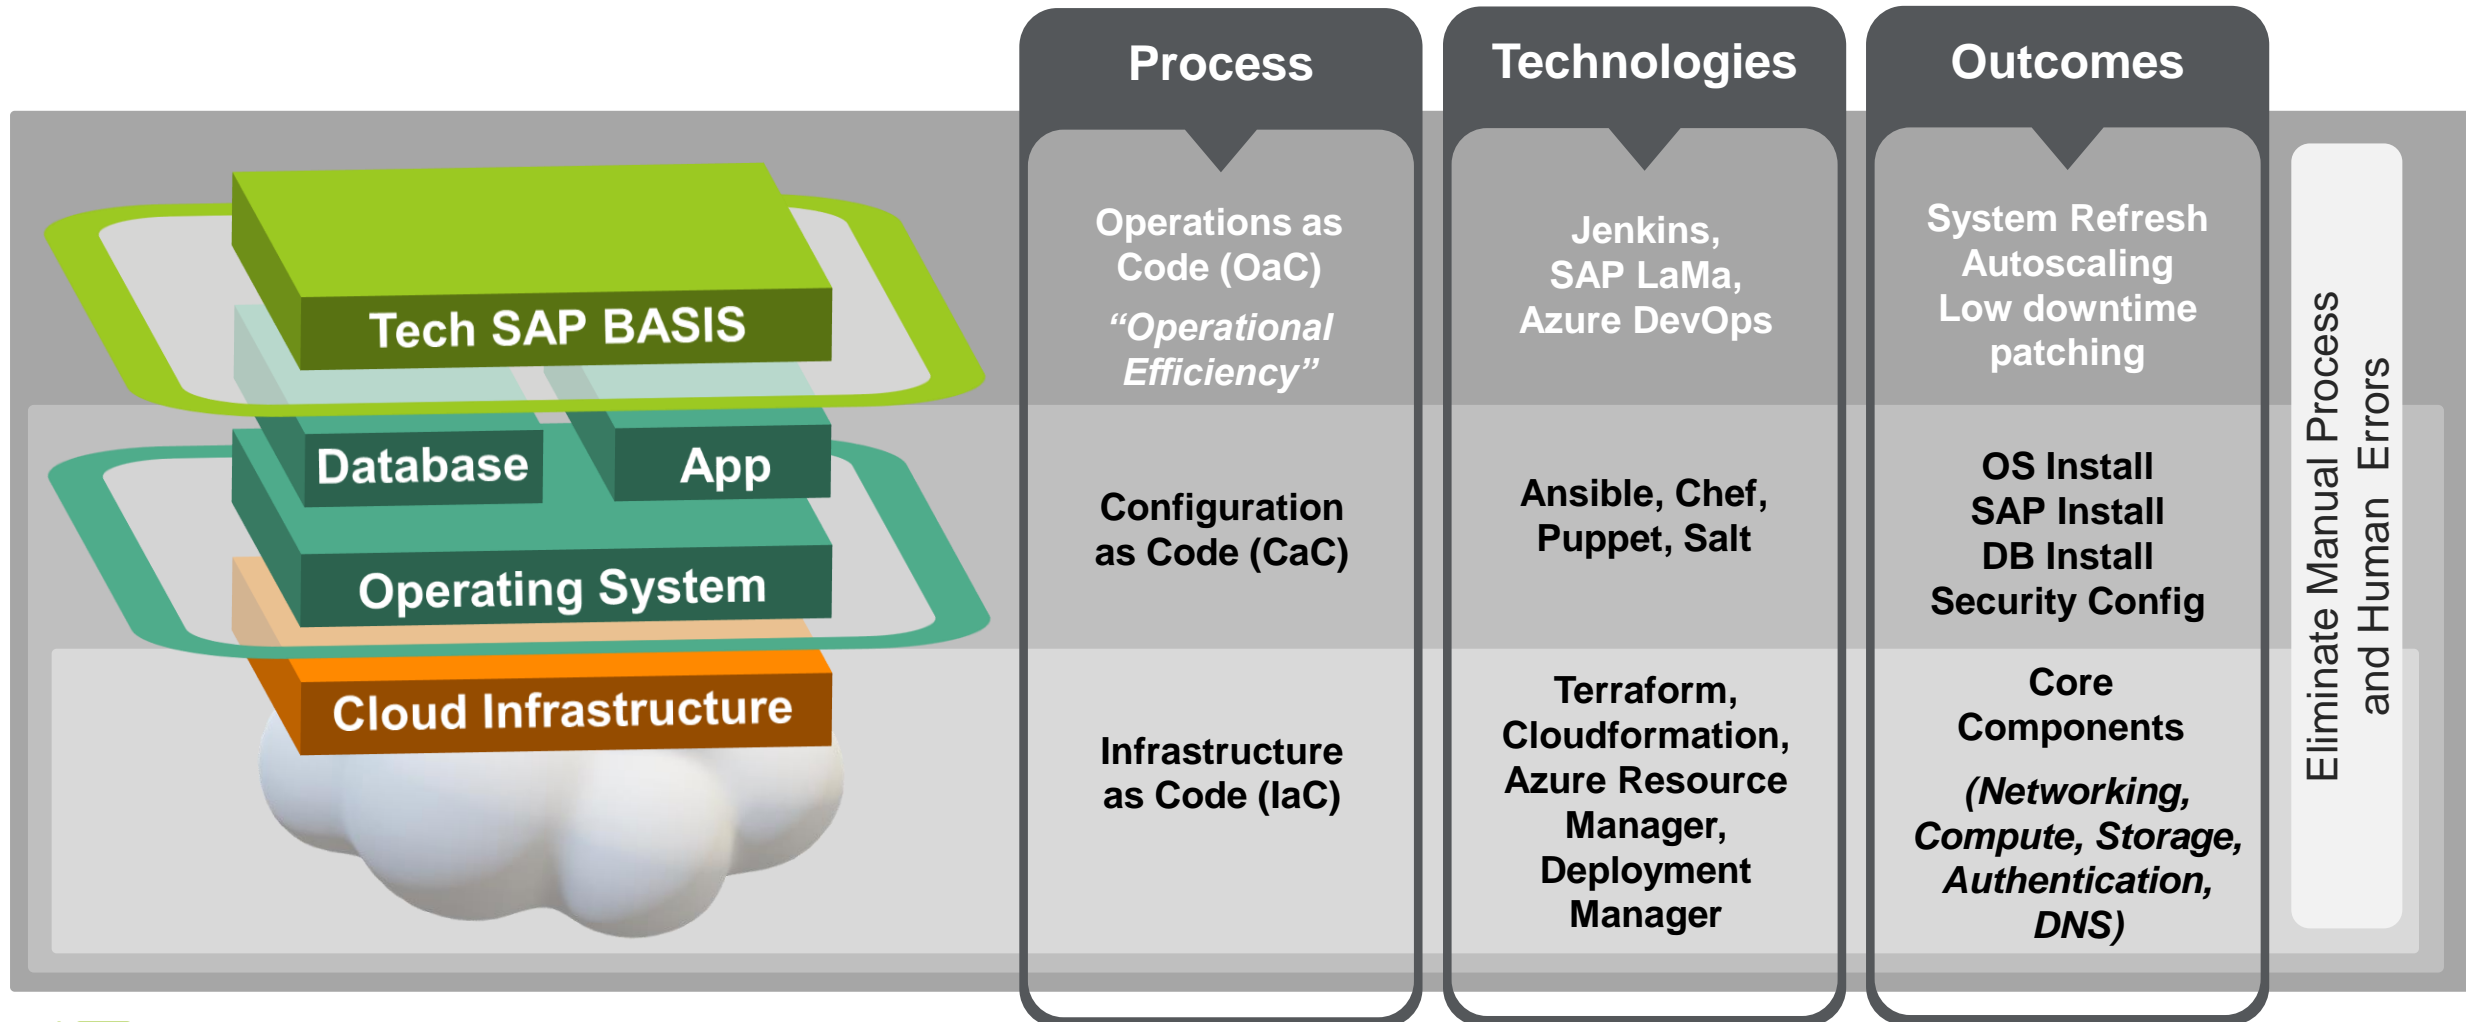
Tech SAP BASIS

Database

App

Operating System

Cloud Infrastructure

Process

Operations as Code (OaC)

*“Operational Efficiency”*

Configuration as Code (CaC)

Infrastructure as Code (IaC)

Technologies

Jenkins, SAP LaMa, Azure DevOps

Ansible, Chef, Puppet, Salt

Terraform, Cloudformation, Azure Resource Manager, Deployment Manager

Outcomes

System Refresh
Autoscaling
Low downtime patching

OS Install
SAP Install
DB Install
Security Config

Core Components

*(Networking, Compute, Storage, Authentication, DNS)*

Eliminate Manual Process and Human Errors